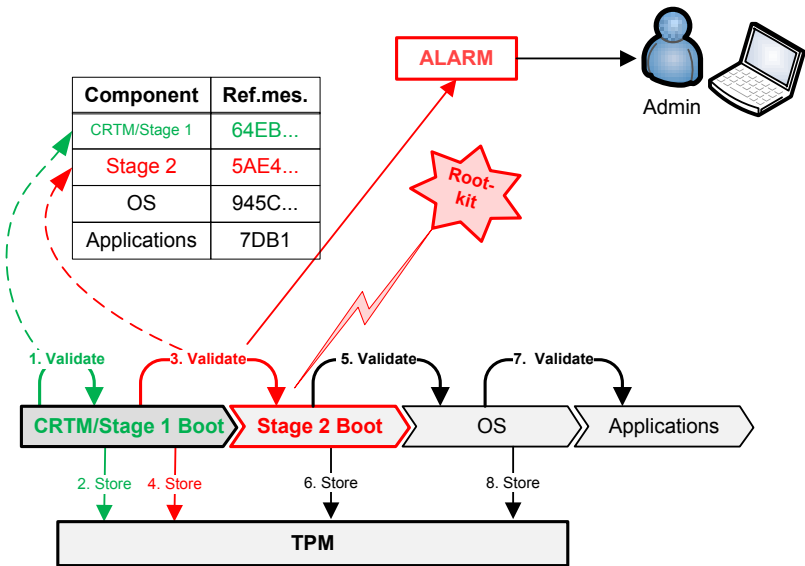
ALARM

Admin

| Component | Ref.mes. |
|---|---|
| CRTM/Stage 1 | 64EB... |
| Stage 2 | 5AE4... |
| OS | 945C... |
| Applications | 7DB1 |

Root-kit

1. Validate

3. Validate

5. Validate

7. Validate

CRTM/Stage 1 Boot

Stage 2 Boot

OS

Applications

2. Store

4. Store

6. Store

8. Store

TPM